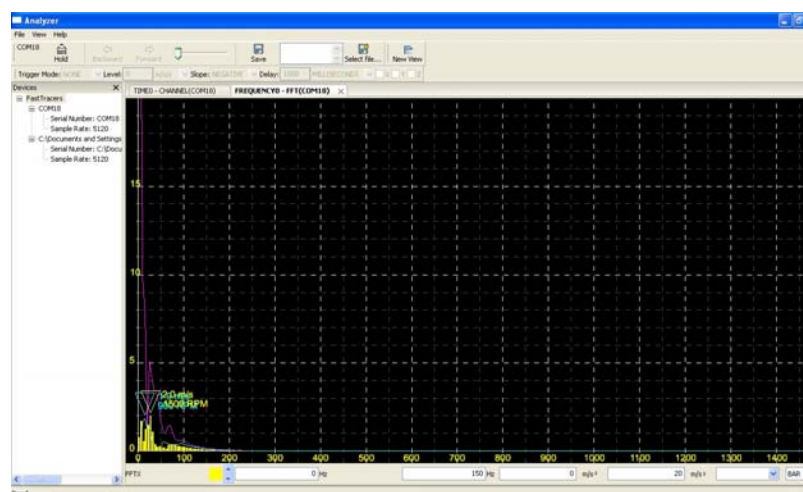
Analyzer

File View Help

COM18 Hold Backward Forward Save Select File... New View

Trigger Mode: NONE Level: 0 m/s/s Slope: NEGATIVE Delay: 1000 MILLISECONDS

Devices

FastTracers
COM18
Serial Number: COM18
Sample Rate: 5120
C:\Documents and Settings
Serial Number: C:\Docu
Sample Rate: 5120

TIME0 - CHANNEL(COM18) FREQUENCY0 - FFT(COM18)

15

10

5

0

2.0 m/s
95508 RPM

0 100 200 300 400 500 600 700 800 900 1000 1100 1200 1300 1400

FFT0 0 Hz 150 Hz 0 m/s² 20 m/s² BAR